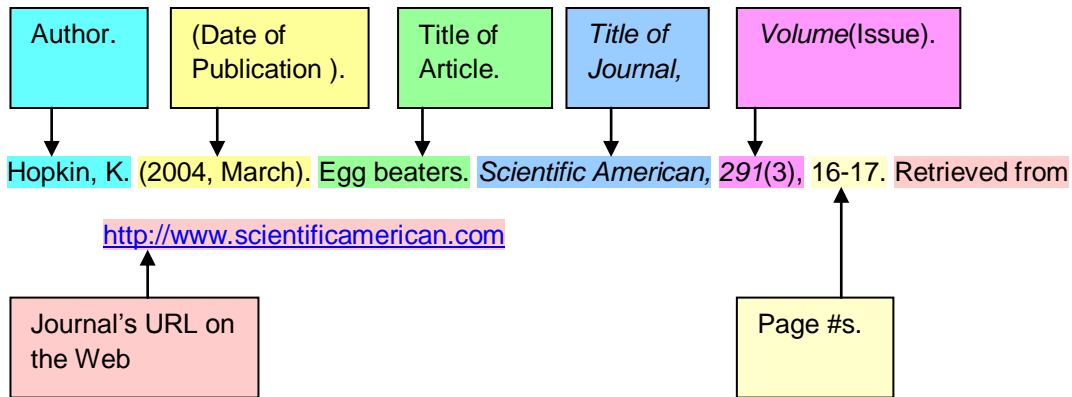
Author.

(Date of Publication ).

Title of Article.

Title of Journal,

Volume(Issue).

Hopkin, K. (2004, March). Egg beaters. Scientific American, 291(3), 16-17. Retrieved from http://www.scientificamerican.com

Journal's URL on the Web

Page #s.